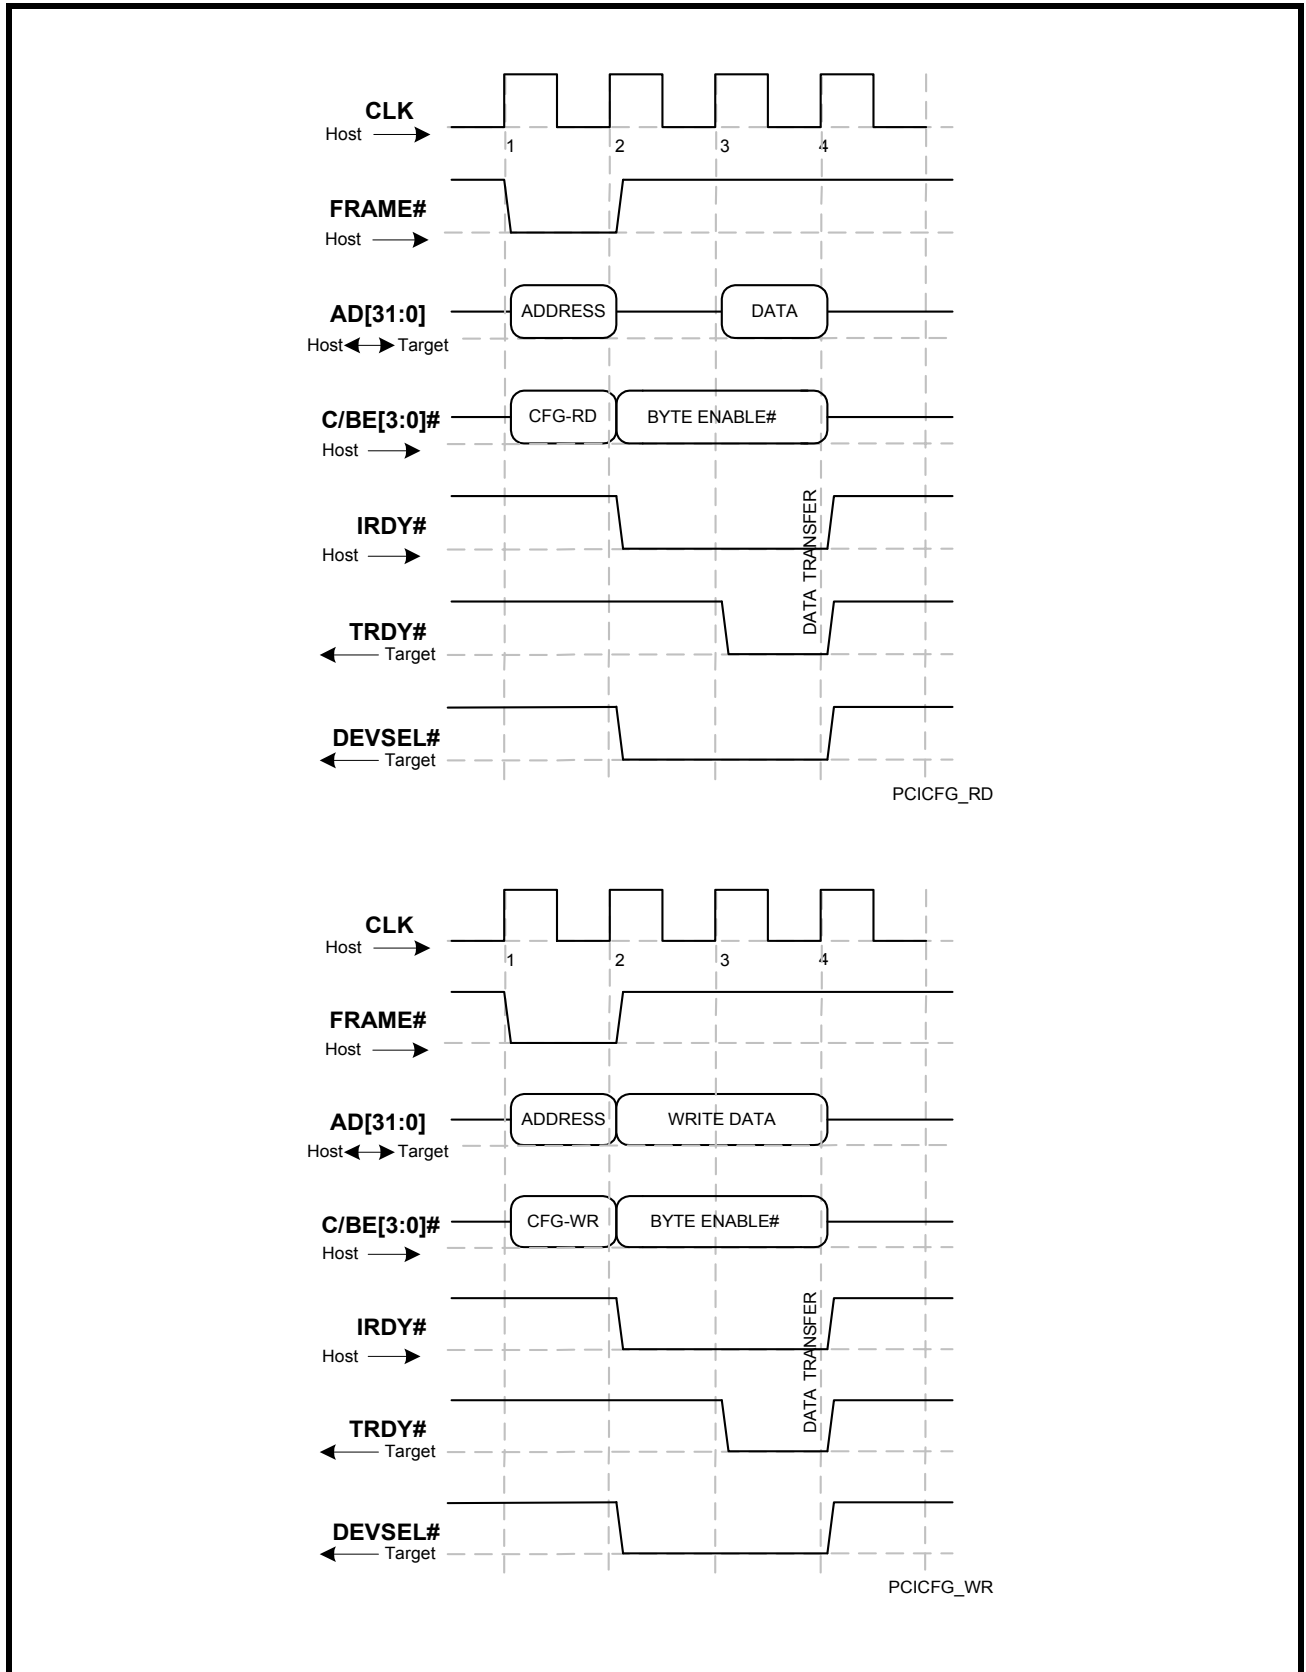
CLK
Host
1 2 3 4

FRAME#
Host

AD[31:0]
Host Target
ADDRESS
DATA

C/BE[3:0]#
Host
CFG-RD
BYTE ENABLE#

IRDY#
Host

DATA TRANSFER

TRDY#
Target

DEVSEL#
Target

PCICFG_RD

CLK
Host
1 2 3 4

FRAME#
Host

AD[31:0]
Host Target
ADDRESS
WRITE DATA

C/BE[3:0]#
Host
CFG-WR
BYTE ENABLE#

IRDY#
Host

DATA TRANSFER

TRDY#
Target

DEVSEL#
Target

PCICFG_WR